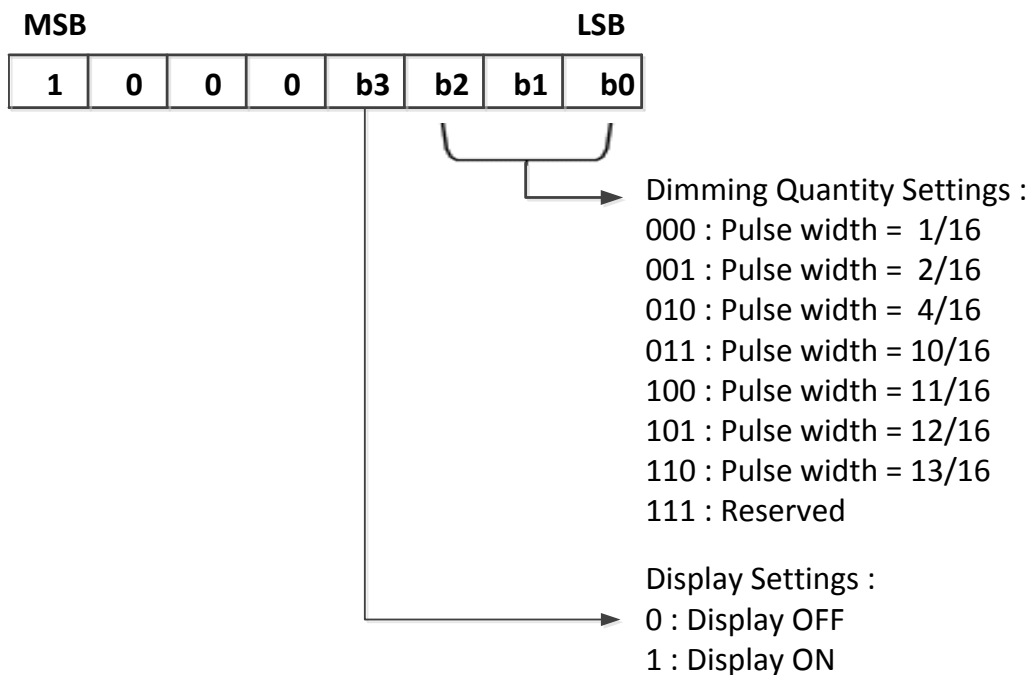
MSB LSB

| 1 | 0 | 0 | 0 | b3 | b2 | b1 | b0 |
|---|---|---|---|---|---|---|---|

Dimming Quantity Settings :
000 : Pulse width = 1/16
001 : Pulse width = 2/16
010 : Pulse width = 4/16
011 : Pulse width = 10/16
100 : Pulse width = 11/16
101 : Pulse width = 12/16
110 : Pulse width = 13/16
111 : Reserved

Display Settings :
0 : Display OFF
1 : Display ON